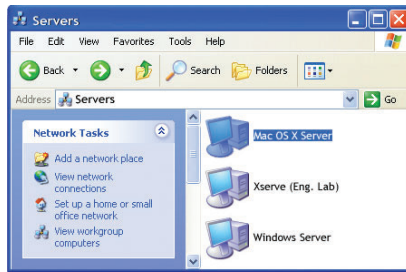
Servers

File Edit View Favorites Tools Help

Back Search Folders

Address Servers Go

Network Tasks

Add a network place

View network connections

Set up a home or small office network

View workgroup computers

Mac OS X Server

Xserve (Eng. Lab)

Windows Server